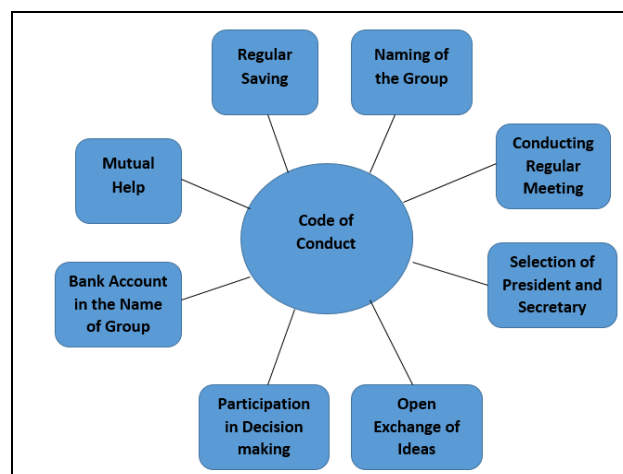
Regular Saving

Naming of the Group

Mutual Help

Conducting Regular Meeting

Code of Conduct

Bank Account in the Name of Group

Selection of President and Secretary

Participation in Decision making

Open Exchange of Ideas